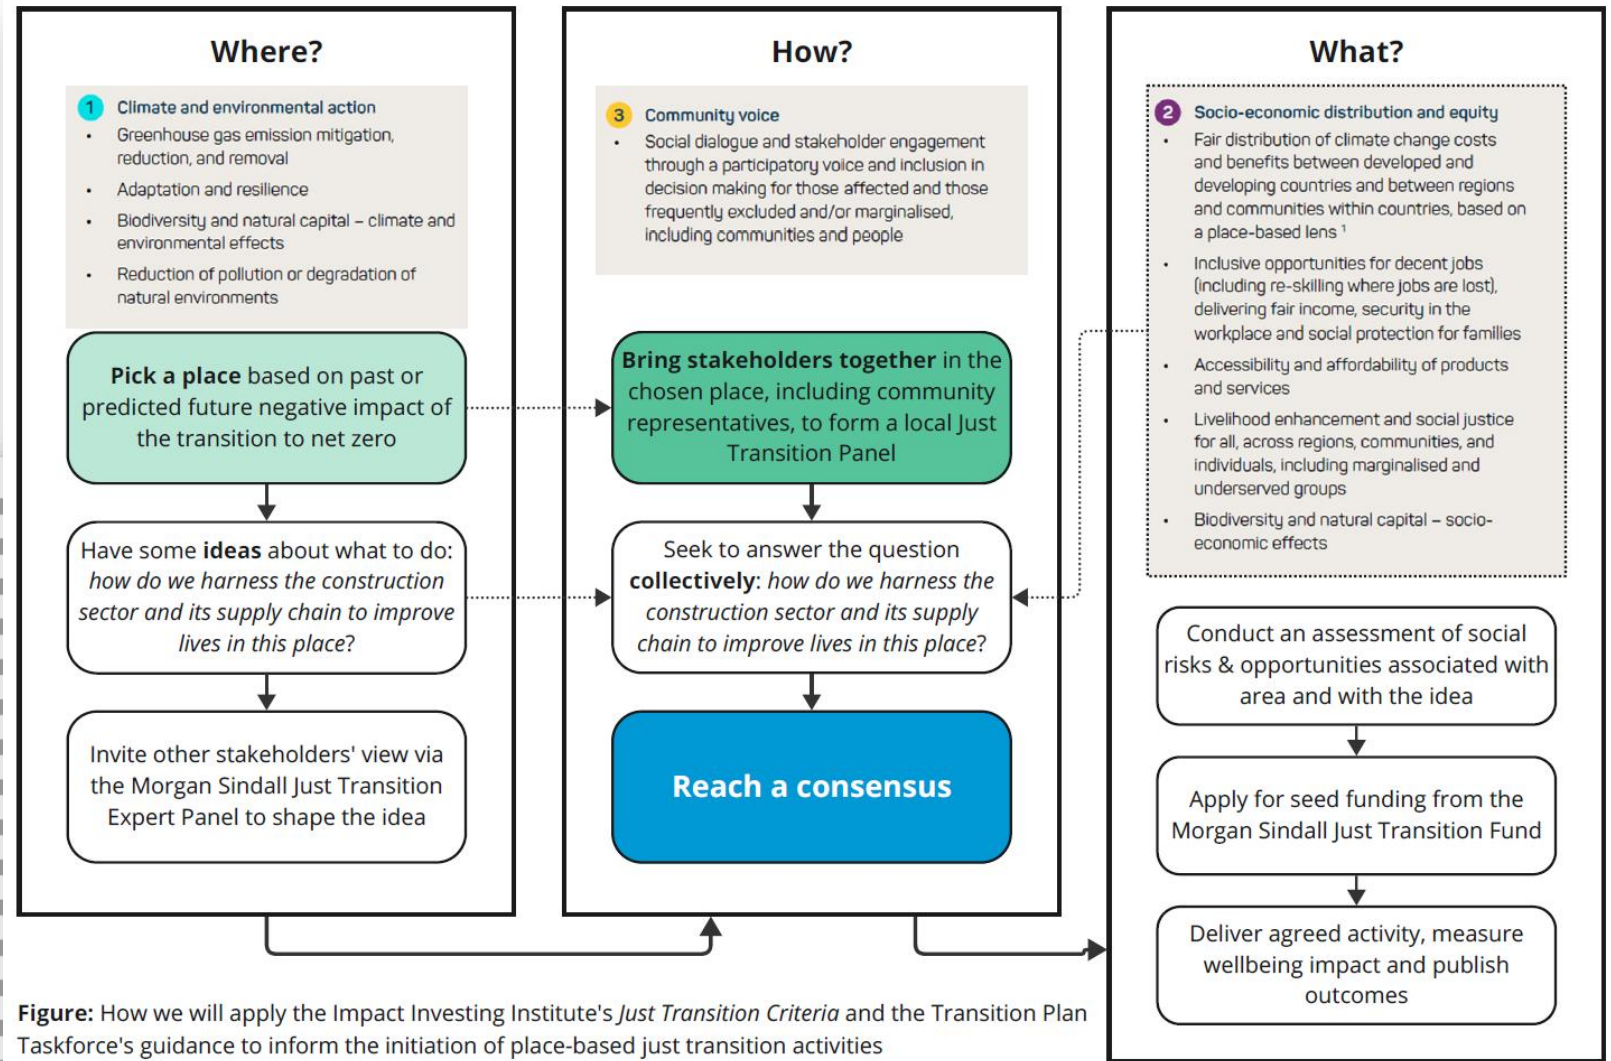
Where?

1 Climate and environmental action
- Greenhouse gas emission mitigation, reduction, and removal
- Adaptation and resilience
- Biodiversity and natural capital – climate and environmental effects
- Reduction of pollution or degradation of natural environments

**Pick a place** based on past or predicted future negative impact of the transition to net zero

Have some **ideas** about what to do: *how do we harness the construction sector and its supply chain to improve lives in this place?*

Invite other stakeholders' view via the Morgan Sindall Just Transition Expert Panel to shape the idea

How?

3 Community voice
- Social dialogue and stakeholder engagement through a participatory voice and inclusion in decision making for those affected and those frequently excluded and/or marginalised, including communities and people

**Bring stakeholders together** in the chosen place, including community representatives, to form a local Just Transition Panel

Seek to answer the question **collectively**: *how do we harness the construction sector and its supply chain to improve lives in this place?*

Reach a consensus

What?

2 Socio-economic distribution and equity
- Fair distribution of climate change costs and benefits between developed and developing countries and between regions and communities within countries, based on a place-based lens $^1$
- Inclusive opportunities for decent jobs (including re-skilling where jobs are lost), delivering fair income, security in the workplace and social protection for families
- Accessibility and affordability of products and services
- Livelihood enhancement and social justice for all, across regions, communities, and individuals, including marginalised and underserved groups
- Biodiversity and natural capital – socio-economic effects

Conduct an assessment of social risks & opportunities associated with area and with the idea

Apply for seed funding from the Morgan Sindall Just Transition Fund

Deliver agreed activity, measure wellbeing impact and publish outcomes

**Figure:** How we will apply the Impact Investing Institute's *Just Transition Criteria* and the Transition Plan Taskforce's guidance to inform the initiation of place-based just transition activities